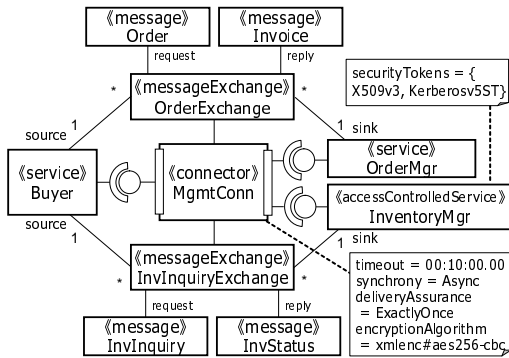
«message»
Order

«message»
Invoice

request

reply

securityTokens = {
X509v3, Kerberosv5ST}

*

«messageExchange»
OrderExchange

*

source 1

1 sink

«service»
Buyer

«connector»
MgmtConn

«service»
OrderMgr

«accessControlledService»
InventoryMgr

source 1

1 sink

*

«messageExchange»
InvInquiryExchange

*

timeout = 00:10:00.00
synchrony = Async
deliveryAssurance
= ExactlyOnce
encryptionAlgorithm
= xmlenc#aes256-cbc

request

reply

«message»
InvInquiry

«message»
InvStatus